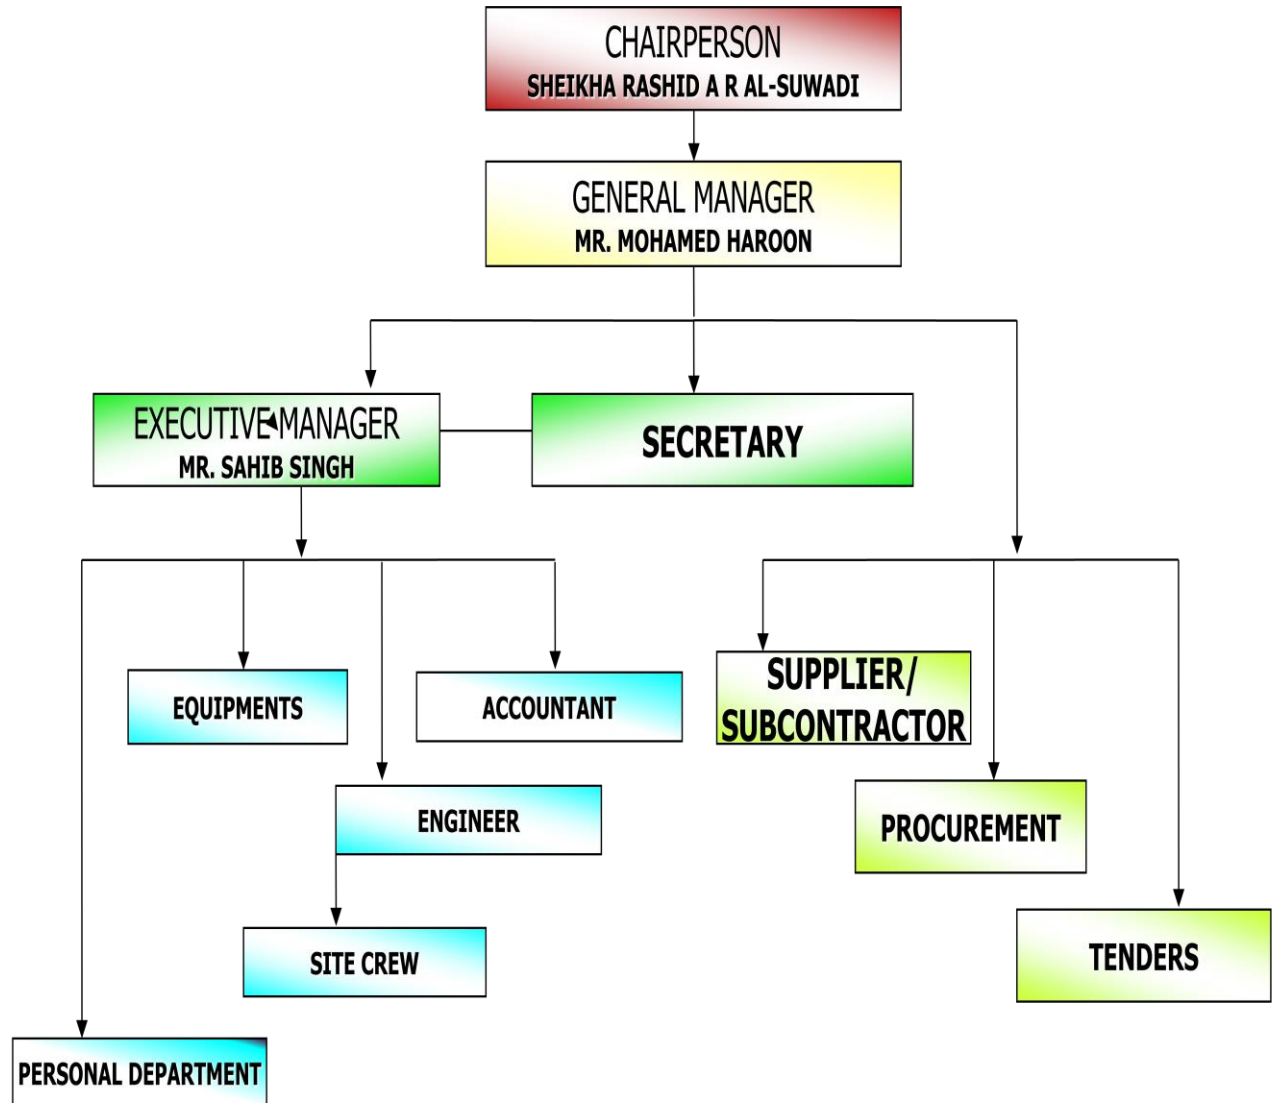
CHAIRPERSON
SHEIKHA RASHID A R AL-SUWADI

GENERAL MANAGER
MR. MOHAMED HAROON

EXECUTIVE MANAGER
MR. SAHIB SINGH

SECRETARY

EQUIPMENTS

ACCOUNTANT

ENGINEER

SITE CREW

PERSONAL DEPARTMENT

SUPPLIER/
SUBCONTRACTOR

PROCUREMENT

TENDERS